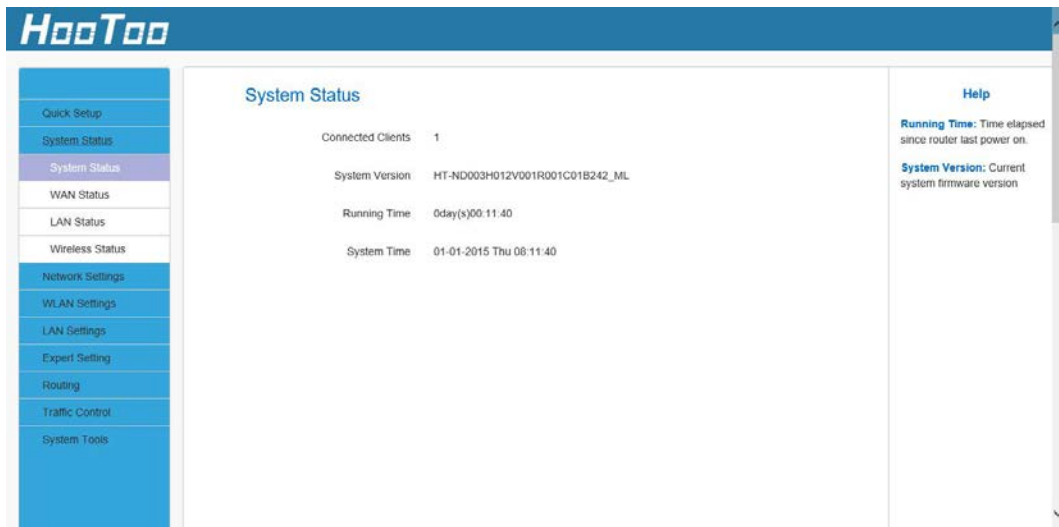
HooToo

Quick Setup
System Status
System Status
WAN Status
LAN Status
Wireless Status
Network Settings
WLAN Settings
LAN Settings
Expert Setting
Routing
Traffic Control
System Tools

System Status

| | |
|---|---|
| Connected Clients | 1 |
| System Version | HT-ND003H012V001R001C01B242_ML |
| Running Time | 0day(s)00:11:40 |
| System Time | 01-01-2015 Thu 08:11:40 |

Help

Running Time: Time elapsed since router last power on.

System Version: Current system firmware version